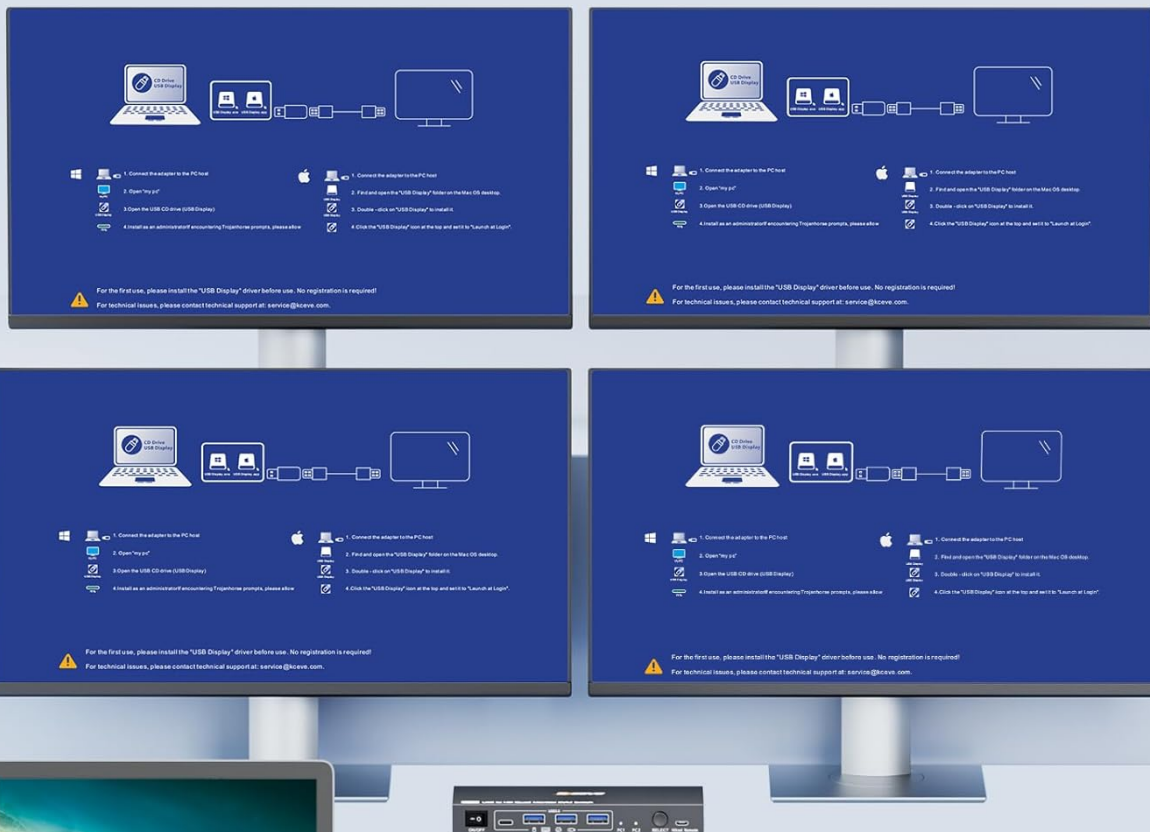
CD Drive
USB Display

USB Display .exe
USB Display .dmg

1. Connect the adapter to the PC host
2. Open "my pc"
3.Open the USB CD drive (USB Display)
4.Install as an administratorIf encountering Trojanhorse prompts, please allow

1. Connect the adapter to the PC host
2. Find and open the "USB Display" folder on the Mac OS desktop.
3. Double - click on "USB Display" to install it.
4.Click the "USB Display" icon at the top and set it to "Launch at Login".

For the first use, please install the "USB Display" driver before use. No registration is required!
For technical issues, please contact technical support at: service@kceve.com.

CD Drive
USB Display

USB Display .exe
USB Display .dmg

1. Connect the adapter to the PC host
2. Open "my pc"
3.Open the USB CD drive (USB Display)
4.Install as an administratorIf encountering Trojanhorse prompts, please allow

1. Connect the adapter to the PC host
2. Find and open the "USB Display" folder on the Mac OS desktop.
3. Double - click on "USB Display" to install it.
4.Click the "USB Display" icon at the top and set it to "Launch at Login".

For the first use, please install the "USB Display" driver before use. No registration is required!
For technical issues, please contact technical support at: service@kceve.com.

CD Drive
USB Display

USB Display .exe
USB Display .dmg

1. Connect the adapter to the PC host
2. Open "my pc"
3.Open the USB CD drive (USB Display)
4.Install as an administratorIf encountering Trojanhorse prompts, please allow

1. Connect the adapter to the PC host
2. Find and open the "USB Display" folder on the Mac OS desktop.
3. Double - click on "USB Display" to install it.
4.Click the "USB Display" icon at the top and set it to "Launch at Login".

For the first use, please install the "USB Display" driver before use. No registration is required!
For technical issues, please contact technical support at: service@kceve.com.

CD Drive
USB Display

USB Display .exe
USB Display .dmg

1. Connect the adapter to the PC host
2. Open "my pc"
3.Open the USB CD drive (USB Display)
4.Install as an administratorIf encountering Trojanhorse prompts, please allow

1. Connect the adapter to the PC host
2. Find and open the "USB Display" folder on the Mac OS desktop.
3. Double - click on "USB Display" to install it.
4.Click the "USB Display" icon at the top and set it to "Launch at Login".

For the first use, please install the "USB Display" driver before use. No registration is required!
For technical issues, please contact technical support at: service@kceve.com.

ON/OFF
PC1 PC2 SELECT